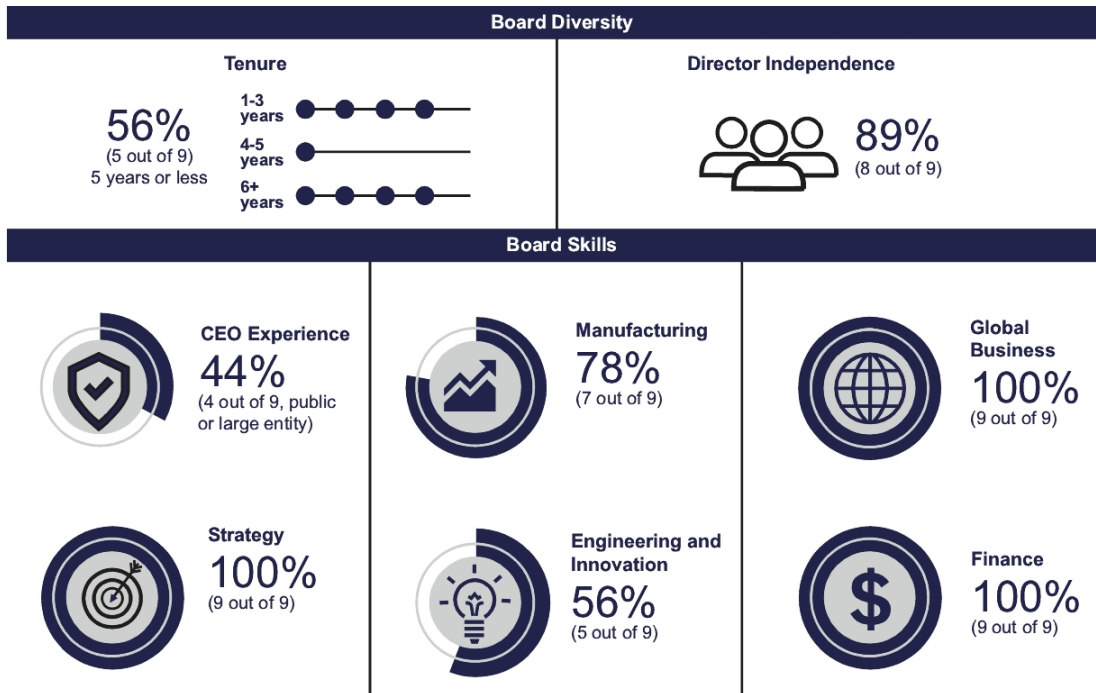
Board Diversity

Tenure

56%
(5 out of 9)
5 years or less

1-3 years
4-5 years
6+ years

Director Independence

89%
(8 out of 9)

Board Skills

CEO Experience
44%
(4 out of 9, public or large entity)

Manufacturing
78%
(7 out of 9)

Global Business
100%
(9 out of 9)

Strategy
100%
(9 out of 9)

Engineering and Innovation
56%
(5 out of 9)

Finance
100%
(9 out of 9)